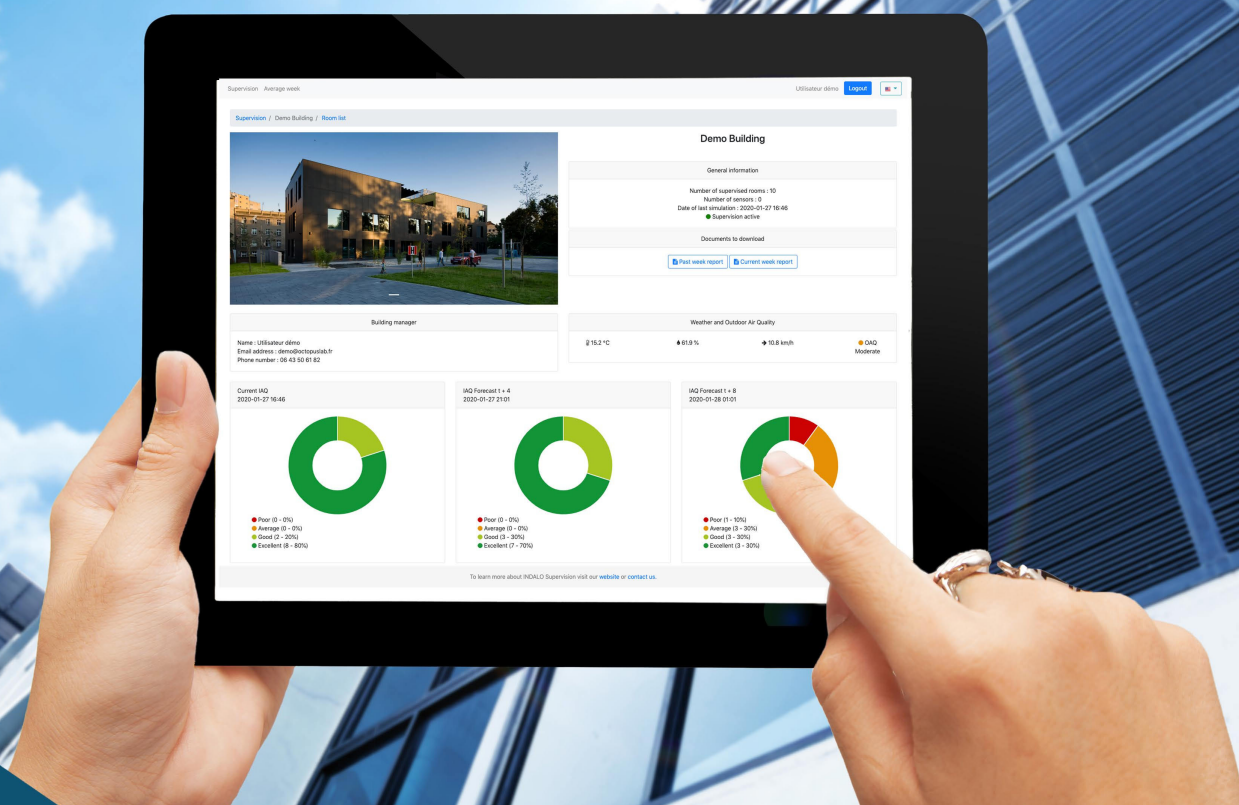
Supervision Average week

Utilisateur démo Logout

Supervision / Demo Building / Room list

Demo Building

General information

Number of supervised rooms : 10
Number of sensors : 0
Date of last simulation : 2020-01-27 16:46
Supervision active

Documents to download

Past week report Current week report

Building manager

Name : Utilisateur démo
Email address : demo@octopuslab.fr
Phone number : 06 43 50 61 82

Weather and Outdoor Air Quality

15.2 °C 61.9 % 10.8 km/h OAQ Moderate

Current IAQ
2020-01-27 16:46

Poor (0 - 0%)
Average (0 - 0%)
Good (2 - 20%)
Excellent (8 - 80%)

IAQ Forecast t + 4
2020-01-27 21:01

Poor (0 - 0%)
Average (0 - 0%)
Good (3 - 30%)
Excellent (7 - 70%)

IAQ Forecast t + 8
2020-01-28 01:01

Poor (1 - 10%)
Average (3 - 30%)
Good (3 - 30%)
Excellent (3 - 30%)

To learn more about INDALO Supervision visit our website or contact us.